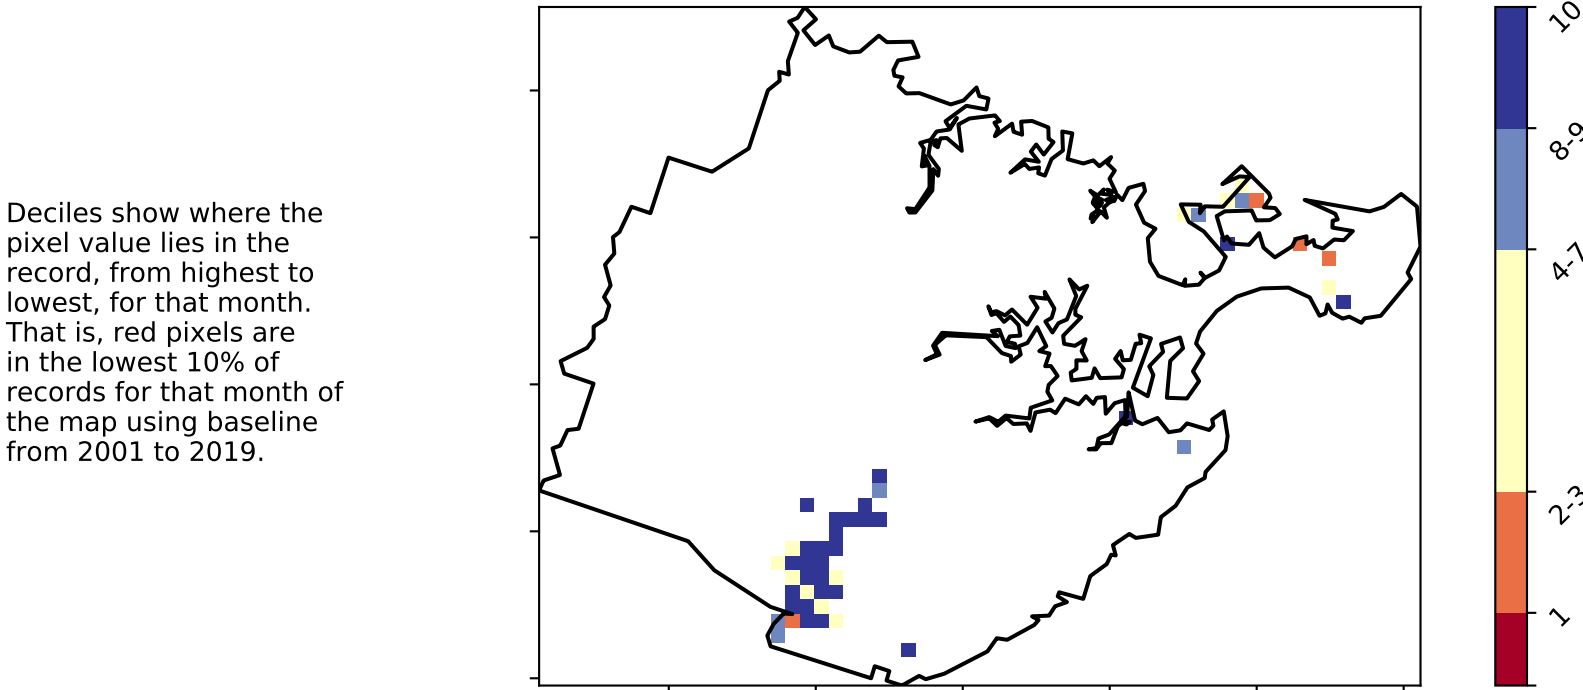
Deciles show where the pixel value lies in the record, from highest to lowest, for that month. That is, red pixels are in the lowest 10% of records for that month of the map using baseline from 2001 to 2019.

10
8-9
4-7
2-3
1